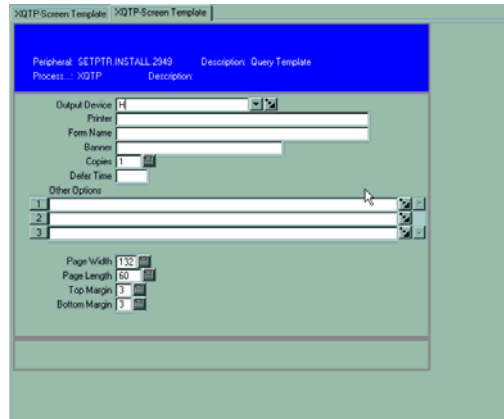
XQTP-Screen Template XQTP-Screen Template

Peripheral: SETPTR.INSTALL.2949 Description: Query Template
Process...: XQTP Description:

Output Device H
Printer
Form Name
Banner
Copies 1
Defer Time
Other Options
1
2
3

Page Width 132
Page Length 60
Top Margin 3
Bottom Margin 3